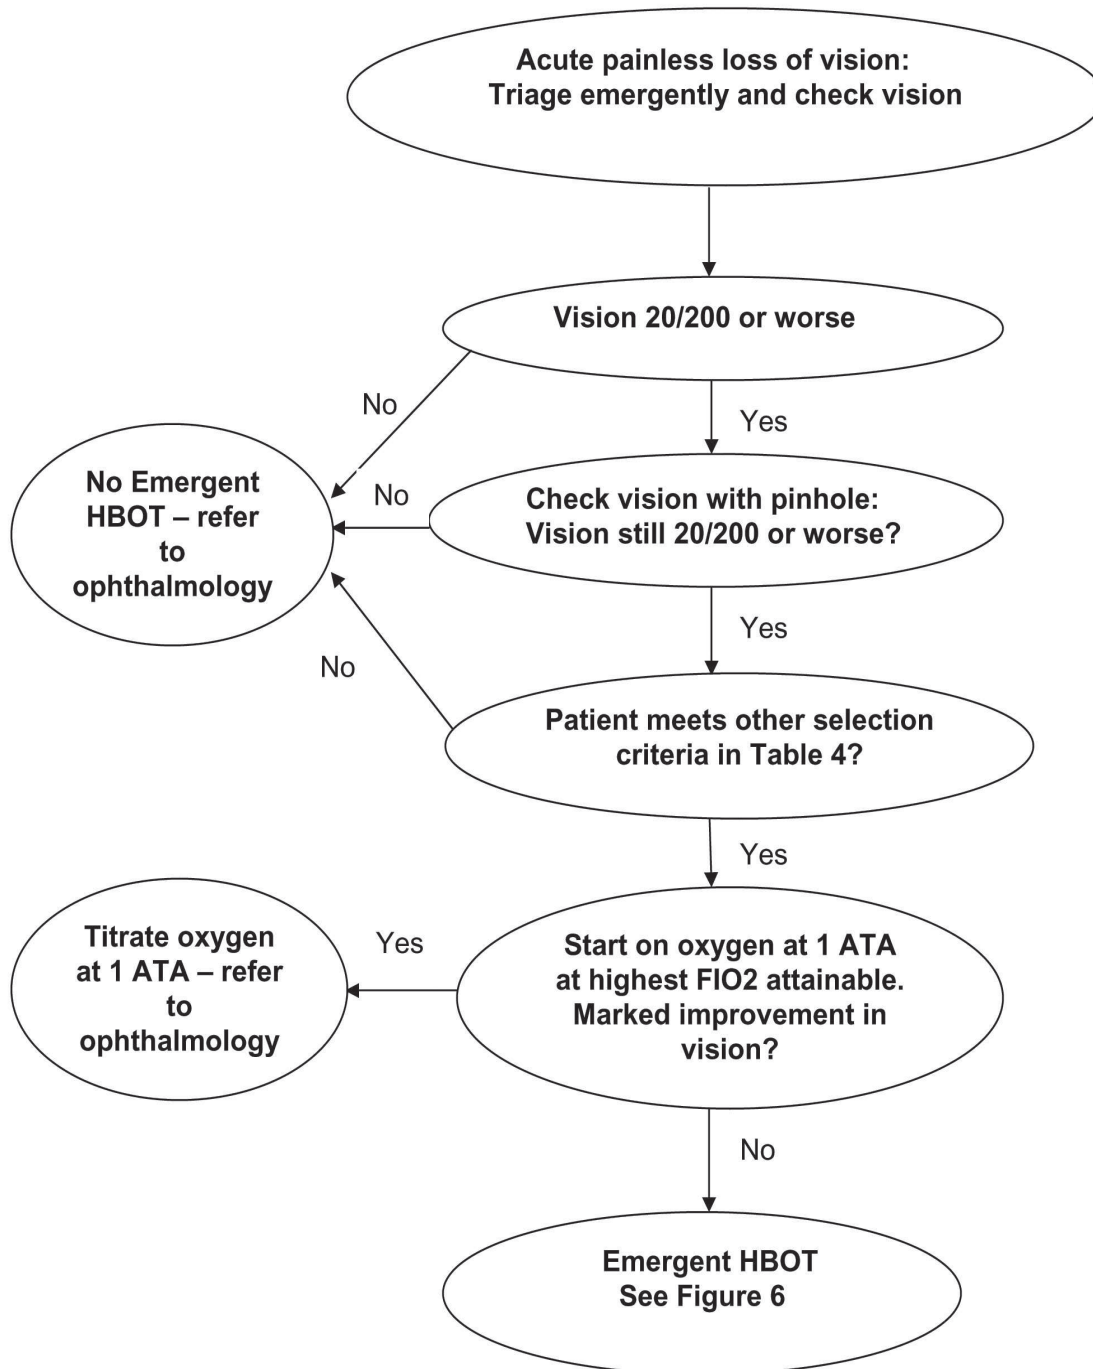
Acute painless loss of vision: Triage emergently and check vision

Vision 20/200 or worse

No

Yes

No Emergent HBOT – refer to ophthalmology

No

Check vision with pinhole: Vision still 20/200 or worse?

Yes

No

Patient meets other selection criteria in Table 4?

Yes

Titrate oxygen at 1 ATA – refer to ophthalmology

Yes

Start on oxygen at 1 ATA at highest FIO2 attainable. Marked improvement in vision?

No

Emergent HBOT
See Figure 6